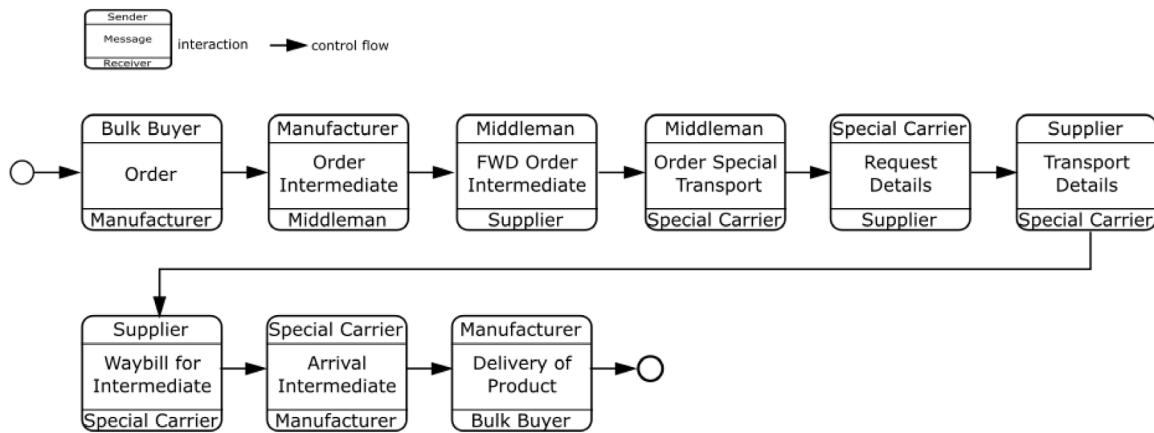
Sender
Message
Receiver
interaction
control flow

Bulk Buyer
Order
Manufacturer

Manufacturer
Order Intermediate
Middleman

Middleman
FWD Order Intermediate
Supplier

Middleman
Order Special Transport
Special Carrier

Special Carrier
Request Details
Supplier

Supplier
Transport Details
Special Carrier

Supplier
Waybill for Intermediate
Special Carrier

Special Carrier
Arrival Intermediate
Manufacturer

Manufacturer
Delivery of Product
Bulk Buyer